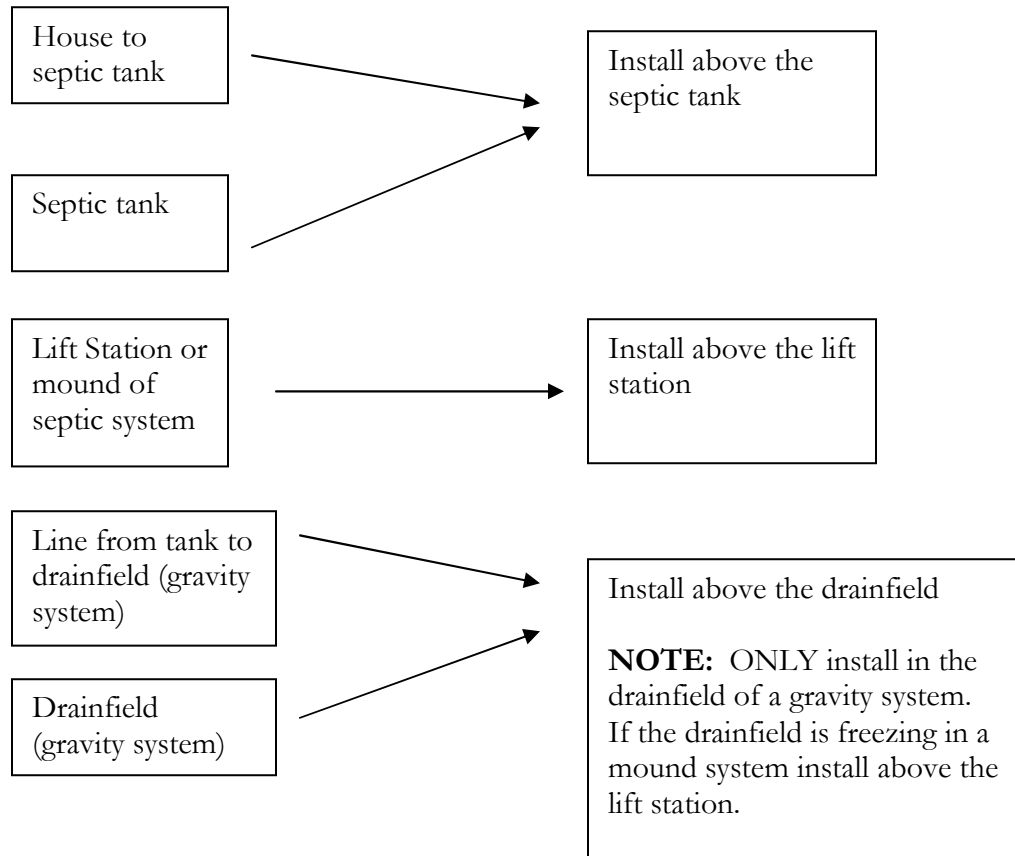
House to septic tank

Septic tank

Install above the septic tank

Lift Station or mound of septic system

Install above the lift station

Line from tank to drainfield (gravity system)

Drainfield (gravity system)

Install above the drainfield

**NOTE:** ONLY install in the drainfield of a gravity system. If the drainfield is freezing in a mound system install above the lift station.